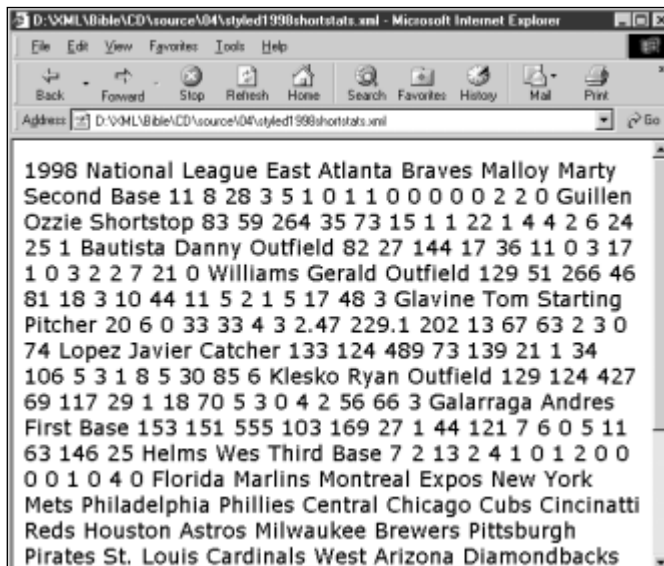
D:\XML\Bible\CD\source\04\styled1998shortstats.xml - Microsoft Internet Explorer

File Edit View Favorites Tools Help

Back Forward Stop Refresh Home Search Favorites History Mail Print

Address D:\XML\Bible\CD\source\04\styled1998shortstats.xml Go

1998 National League East Atlanta Braves Malloy Marty Second Base 11 8 28 3 5 1 0 1 1 0 0 0 0 0 2 2 0 Guillen Ozzie Shortstop 83 59 264 35 73 15 1 1 22 1 4 4 2 6 24 25 1 Bautista Danny Outfield 82 27 144 17 36 11 0 3 17 1 0 3 2 2 7 21 0 Williams Gerald Outfield 129 51 266 46 81 18 3 10 44 11 5 2 1 5 17 48 3 Glavine Tom Starting Pitcher 20 6 0 33 33 4 3 2.47 229.1 202 13 67 63 2 3 0 74 Lopez Javier Catcher 133 124 489 73 139 21 1 34 106 5 3 1 8 5 30 85 6 Klesko Ryan Outfield 129 124 427 69 117 29 1 18 70 5 3 0 4 2 56 66 3 Galarraga Andres First Base 153 151 555 103 169 27 1 44 121 7 6 0 5 11 63 146 25 Helms Wes Third Base 7 2 13 2 4 1 0 1 2 0 0 0 0 1 0 4 0 Florida Marlins Montreal Expos New York Mets Philadelphia Phillies Central Chicago Cubs Cincinatti Reds Houston Astros Milwaukee Brewers Pittsburgh Pirates St. Louis Cardinals West Arizona Diamondbacks